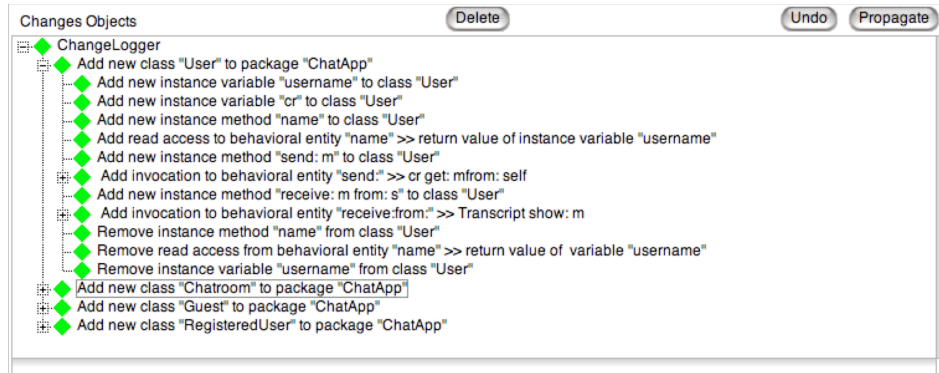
Changes Objects

Delete

Undo

Propagate

ChangeLogger
Add new class "User" to package "ChatApp"
Add new instance variable "username" to class "User"
Add new instance variable "cr" to class "User"
Add new instance method "name" to class "User"
Add read access to behavioral entity "name" >> return value of instance variable "username"
Add new instance method "send: m" to class "User"
Add invocation to behavioral entity "send:" >> cr get: mfrom: self
Add new instance method "receive: m from: s" to class "User"
Add invocation to behavioral entity "receive:from:" >> Transcript show: m
Remove instance method "name" from class "User"
Remove read access from behavioral entity "name" >> return value of variable "username"
Remove instance variable "username" from class "User"
Add new class "Chatroom" to package "ChatApp"
Add new class "Guest" to package "ChatApp"
Add new class "RegisteredUser" to package "ChatApp"